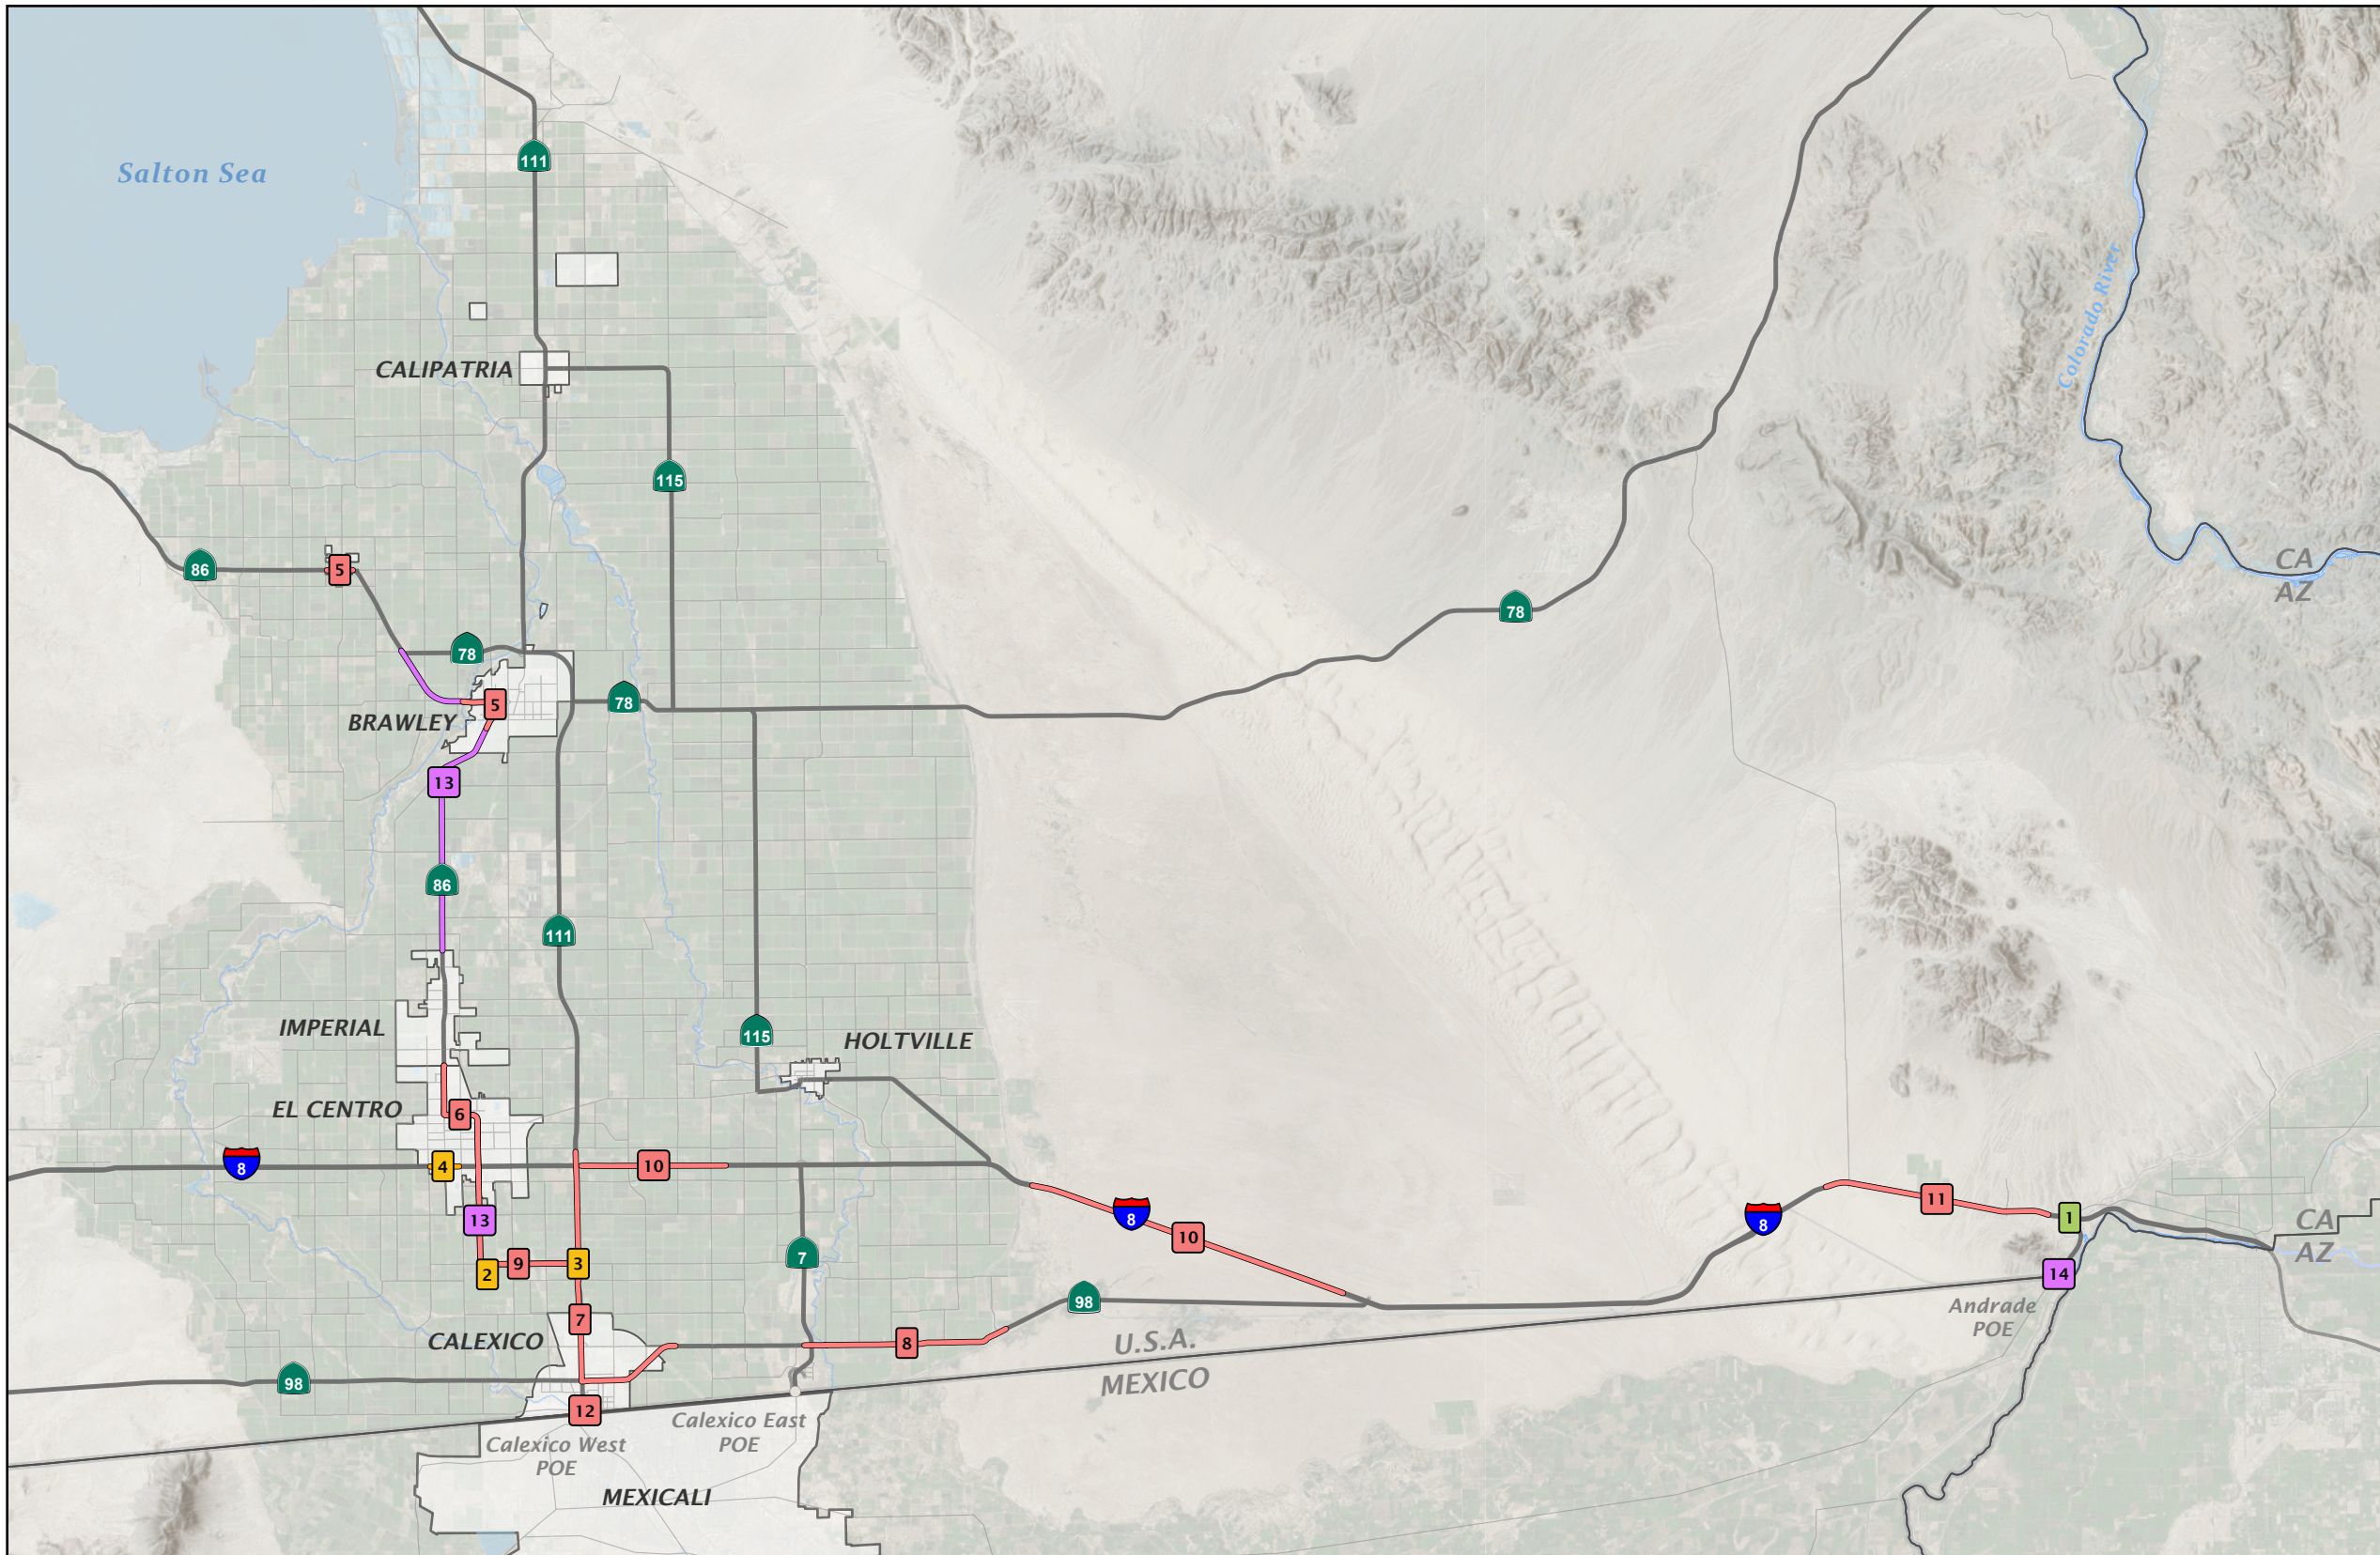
Salton Sea
111
CALIPATRIA
115
86
5
78
5
78
78
BRAWLEY
13
86
111
Colorado River
CA
AZ
115
HOLTVILLE
IMPERIAL
EL CENTRO
6
8
4
10
8
10
8
11
1
13
2
9
3
7
7
98
14
Andrade POE
CA
AZ
U.S.A.
MEXICO
CALEXICO
8
98
12
Calexico West POE
Calexico East POE
MEXICALI